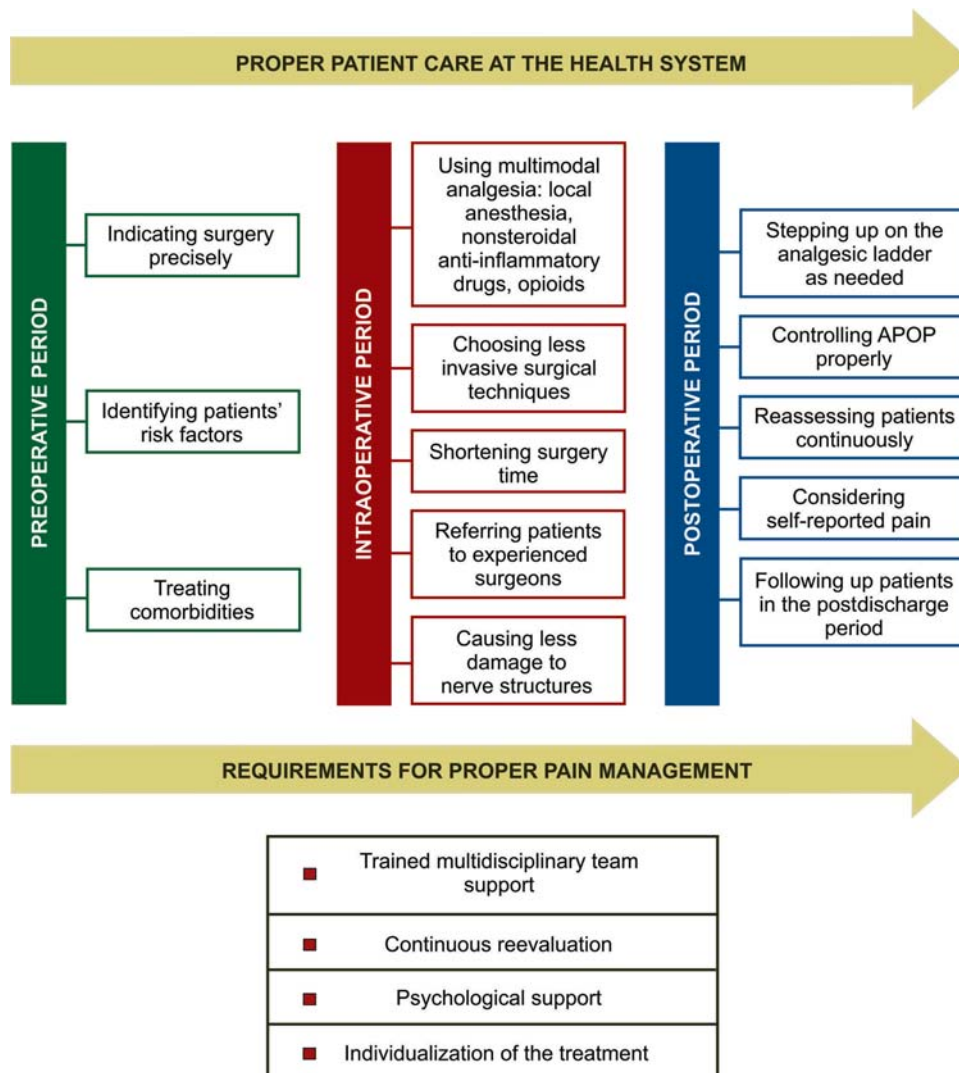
PROPER PATIENT CARE AT THE HEALTH SYSTEM

PREOPERATIVE PERIOD

Indicating surgery precisely

Identifying patients' risk factors

Treating comorbidities

INTRAOPERATIVE PERIOD

Using multimodal analgesia: local anesthesia, nonsteroidal anti-inflammatory drugs, opioids

Choosing less invasive surgical techniques

Shortening surgery time

Referring patients to experienced surgeons

Causing less damage to nerve structures

POSTOPERATIVE PERIOD

Stepping up on the analgesic ladder as needed

Controlling APOP properly

Reassessing patients continuously

Considering self-reported pain

Following up patients in the postdischarge period

REQUIREMENTS FOR PROPER PAIN MANAGEMENT

Trained multidisciplinary team support

Continuous reevaluation

Psychological support

Individualization of the treatment